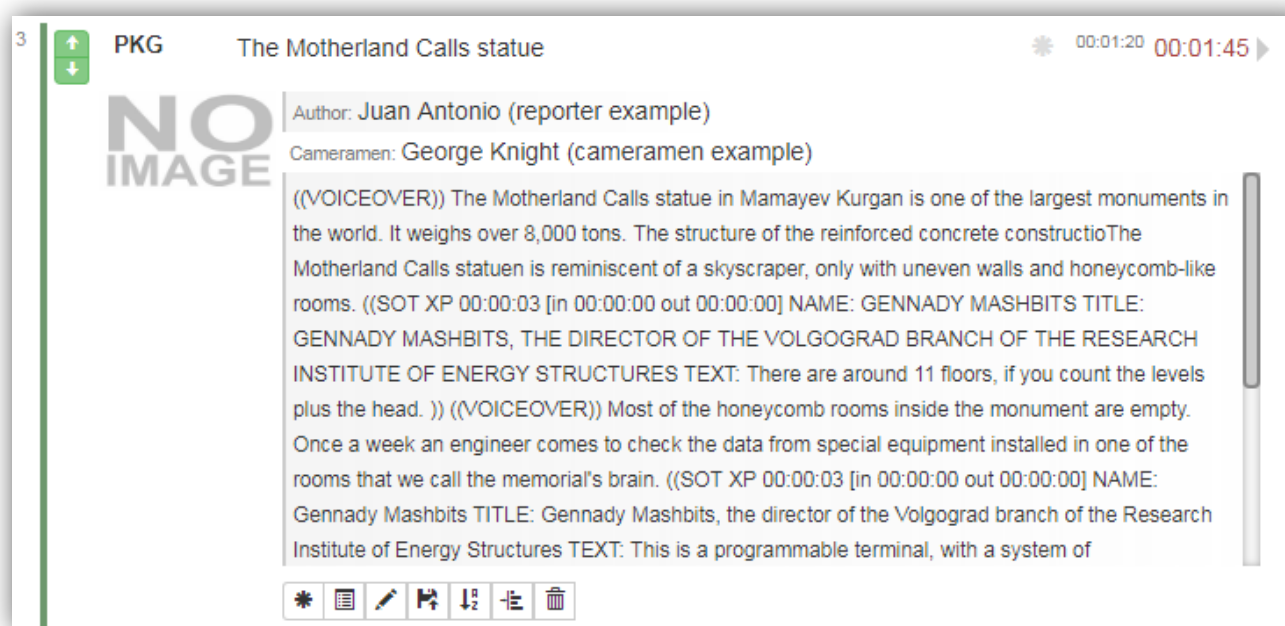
3

PKG

The Motherland Calls statue

00:01:20 00:01:45

NO IMAGE

Author: Juan Antonio (reporter example)

Cameramen: George Knight (cameramen example)

((VOICEOVER)) The Motherland Calls statue in Mamayev Kurgan is one of the largest monuments in the world. It weighs over 8,000 tons. The structure of the reinforced concrete constructioThe Motherland Calls statuen is reminiscent of a skyscraper, only with uneven walls and honeycomb-like rooms. ((SOT XP 00:00:03 [in 00:00:00 out 00:00:00] NAME: GENNADY MASHBITS TITLE: GENNADY MASHBITS, THE DIRECTOR OF THE VOLGOGRAD BRANCH OF THE RESEARCH INSTITUTE OF ENERGY STRUCTURES TEXT: There are around 11 floors, if you count the levels plus the head. )) ((VOICEOVER)) Most of the honeycomb rooms inside the monument are empty. Once a week an engineer comes to check the data from special equipment installed in one of the rooms that we call the memorial's brain. ((SOT XP 00:00:03 [in 00:00:00 out 00:00:00] NAME: Gennady Mashbits TITLE: Gennady Mashbits, the director of the Volgograd branch of the Research Institute of Energy Structures TEXT: This is a programmable terminal, with a system of